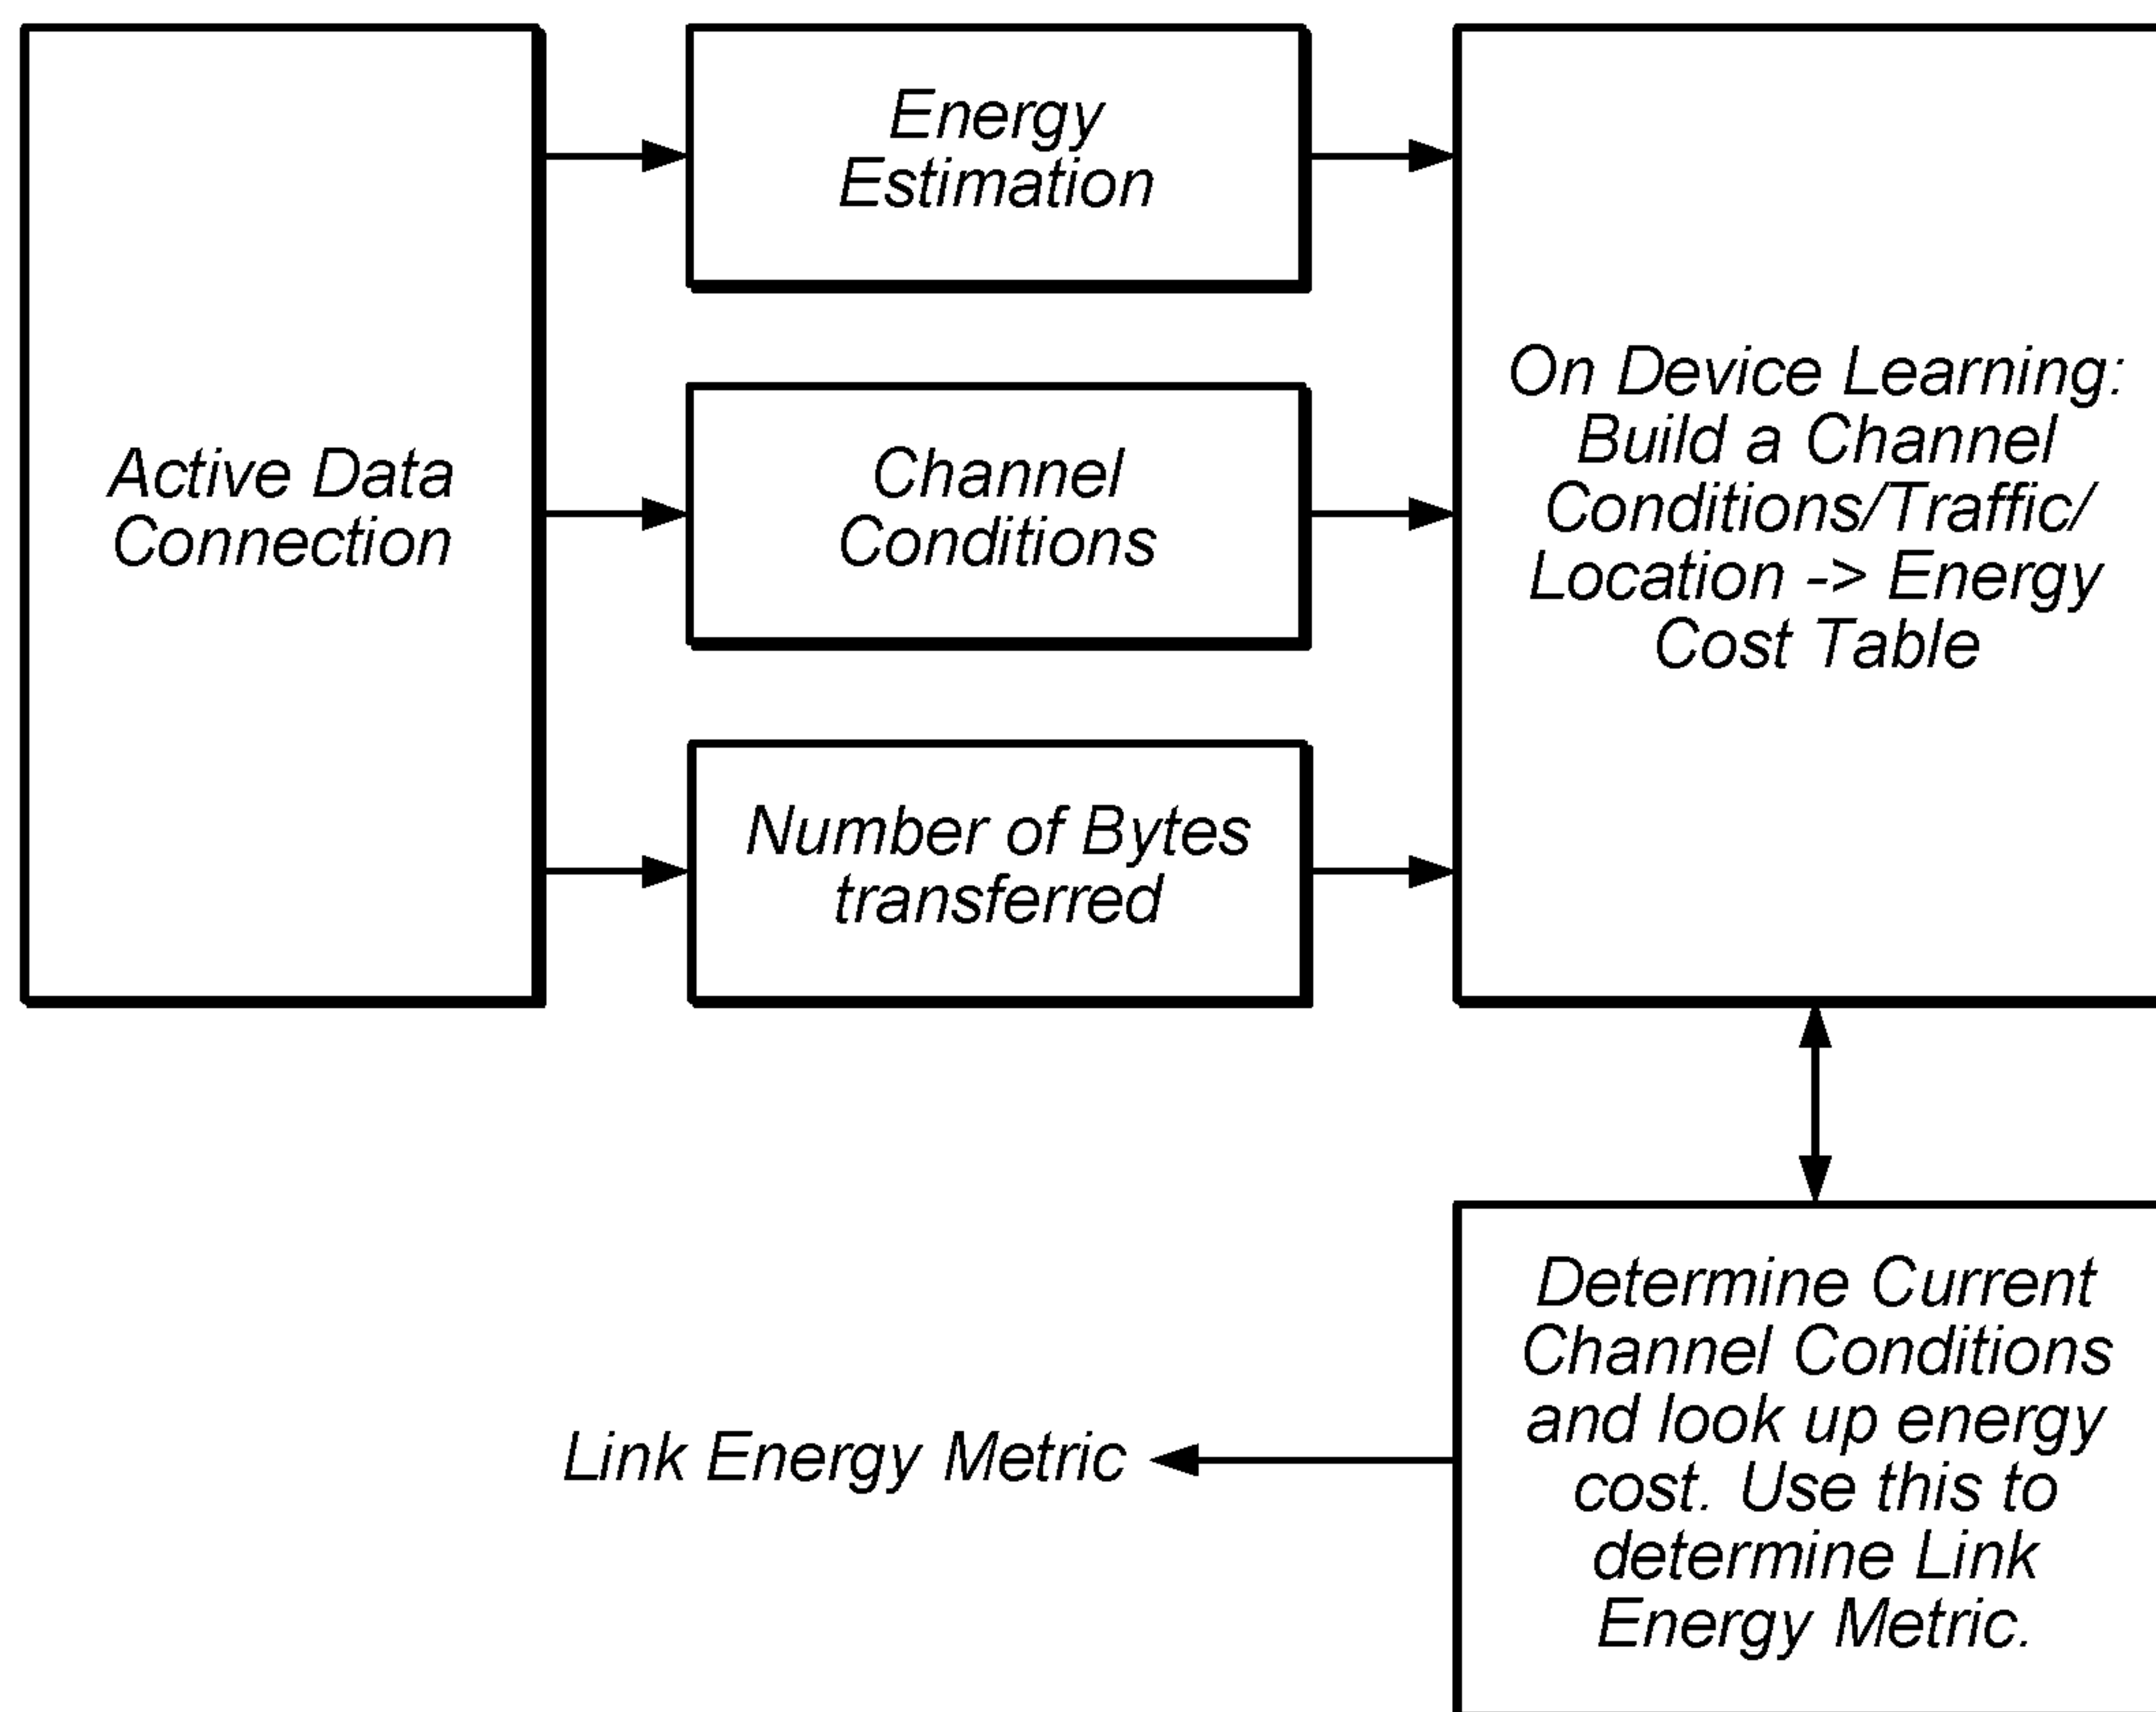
Active Data Connection

Energy Estimation

Channel Conditions

Number of Bytes transferred

On Device Learning: Build a Channel Conditions/Traffic/ Location -> Energy Cost Table

Determine Current Channel Conditions and look up energy cost. Use this to determine Link Energy Metric.

Link Energy Metric